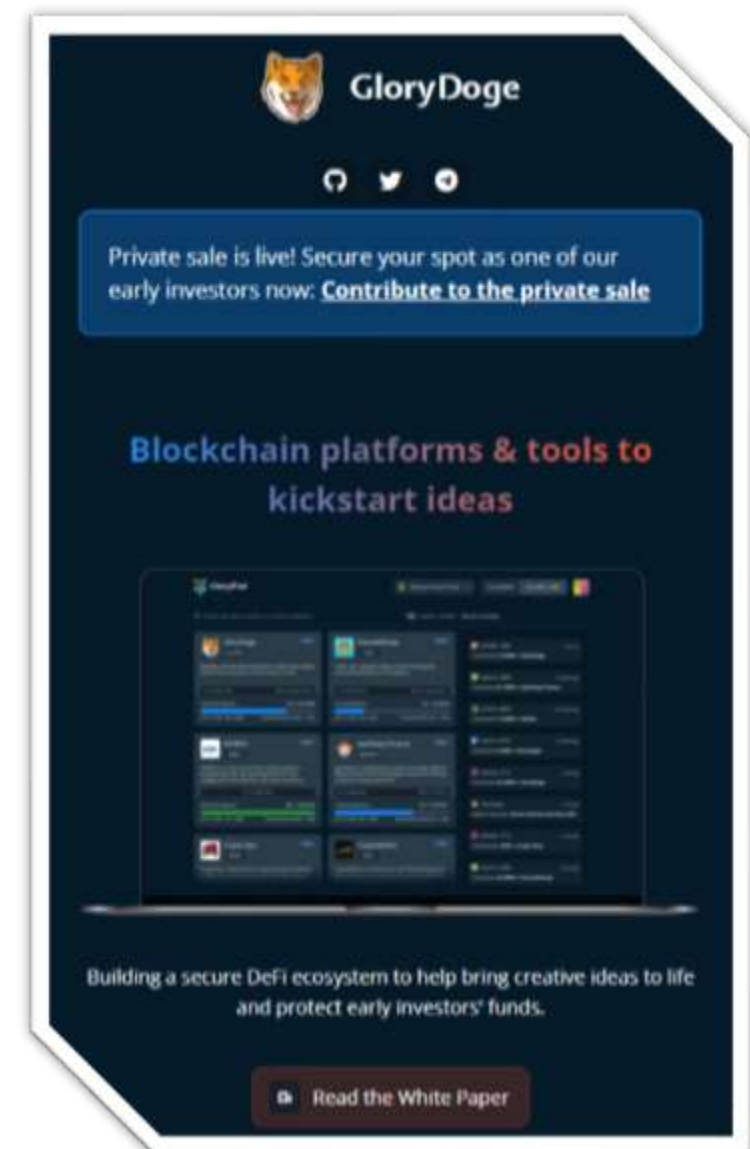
GloryDoge

Private sale is live! Secure your spot as one of our early investors now: Contribute to the private sale

Blockchain platforms & tools to kickstart ideas

Building a secure DeFi ecosystem to help bring creative ideas to life and protect early investors' funds.

Read the White Paper